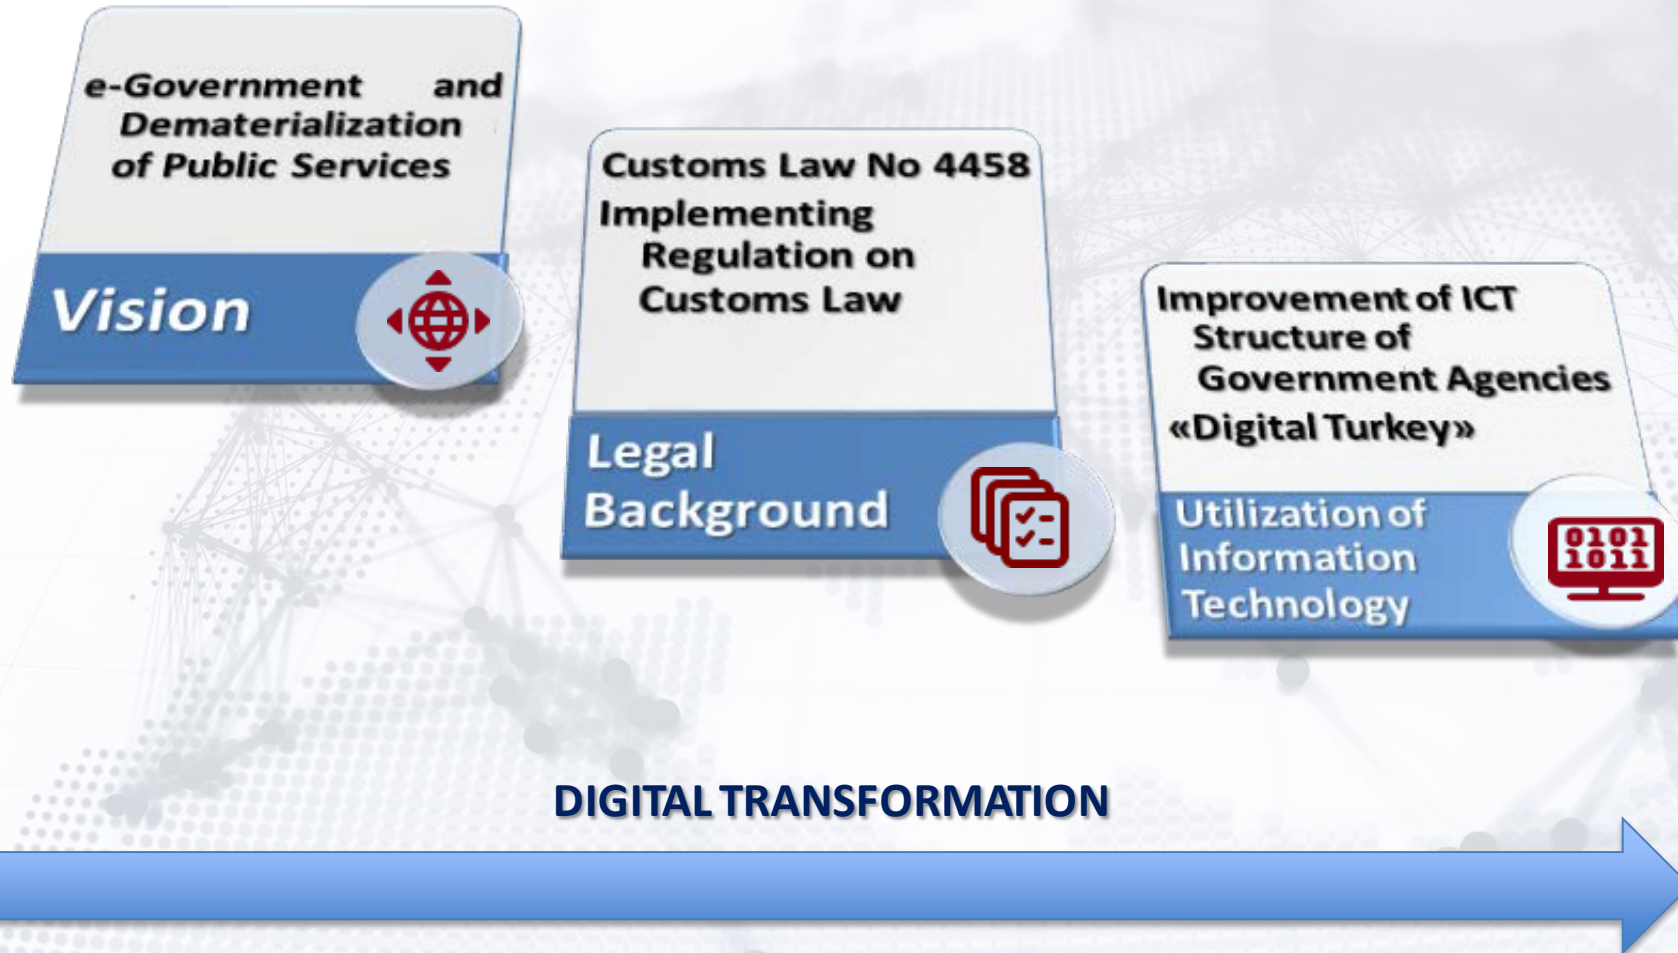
e-Government and Dematerialization of Public Services

Vision

Customs Law No 4458
Implementing Regulation on Customs Law

Legal Background

Improvement of ICT Structure of Government Agencies
«Digital Turkey»

Utilization of Information Technology

0101
1011

DIGITAL TRANSFORMATION